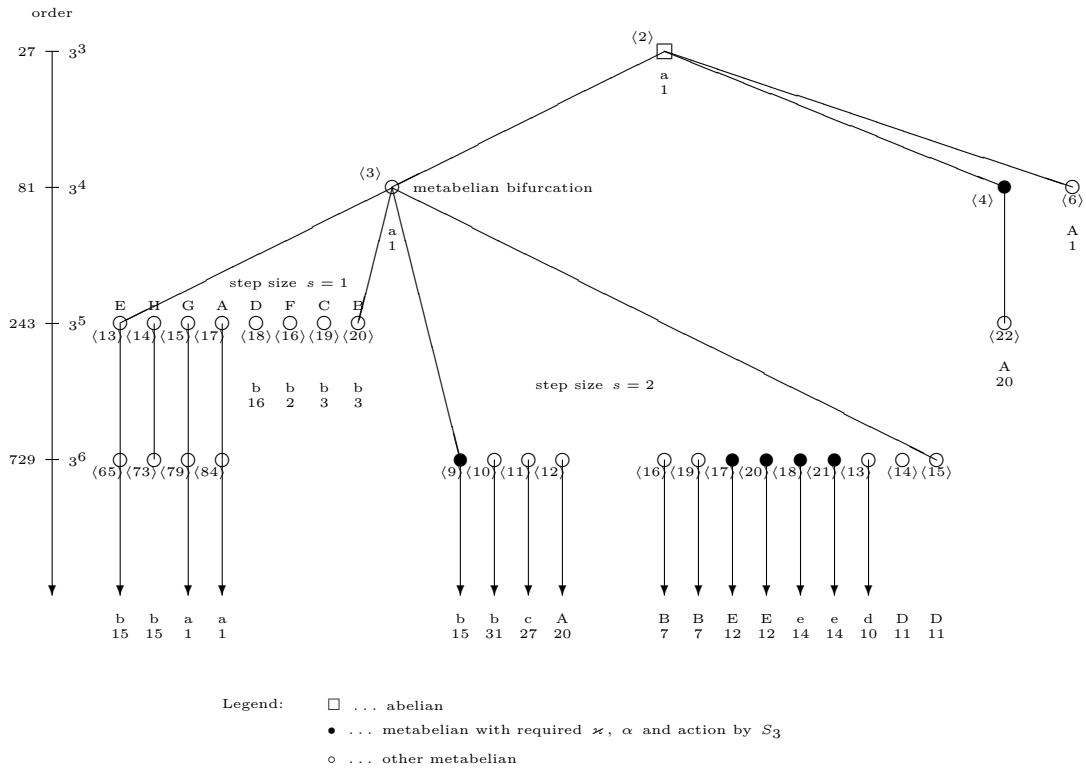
order

27 $3^3$

81 $3^4$

243 $3^5$

729 $3^6$

$\langle 2 \rangle$
a
1

$\langle 3 \rangle$ metabelian bifurcation
a
1

$\langle 4 \rangle$ $\langle 6 \rangle$
A
1

step size $s = 1$

E H G A D F C B
$\langle 13 \rangle \langle 14 \rangle \langle 15 \rangle \langle 17 \rangle$ $\langle 18 \rangle \langle 16 \rangle \langle 19 \rangle \langle 20 \rangle$

b b b b
16 2 3 3

$\langle 22 \rangle$
A
20

step size $s = 2$

$\langle 65 \rangle \langle 73 \rangle \langle 79 \rangle \langle 84 \rangle$

$\langle 9 \rangle \langle 10 \rangle \langle 11 \rangle \langle 12 \rangle$

$\langle 16 \rangle \langle 19 \rangle \langle 17 \rangle \langle 20 \rangle \langle 18 \rangle \langle 21 \rangle \langle 13 \rangle$ $\langle 14 \rangle \langle 15 \rangle$

b b a a
15 15 1 1

b b c A
15 31 27 20

B B E E e e d D D
7 7 12 12 14 14 10 11 11

Legend: □ ... abelian
• ... metabelian with required $\varkappa$, $\alpha$ and action by $S_3$
○ ... other metabelian